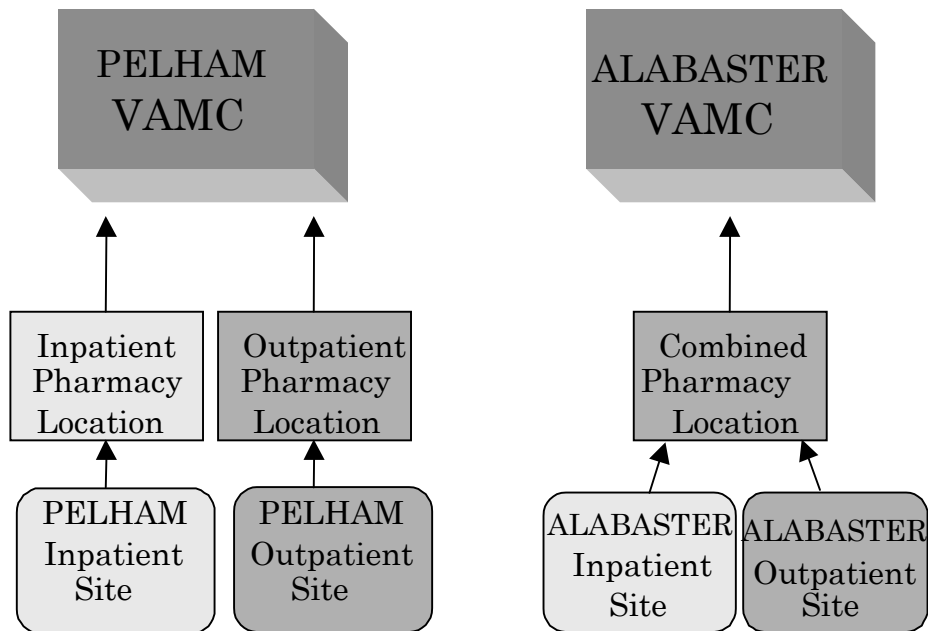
PELHAM VAMC

ALABASTER VAMC

Inpatient Pharmacy Location

Outpatient Pharmacy Location

Combined Pharmacy Location

PELHAM Inpatient Site

PELHAM Outpatient Site

ALABASTER Inpatient Site

ALABASTER Outpatient Site